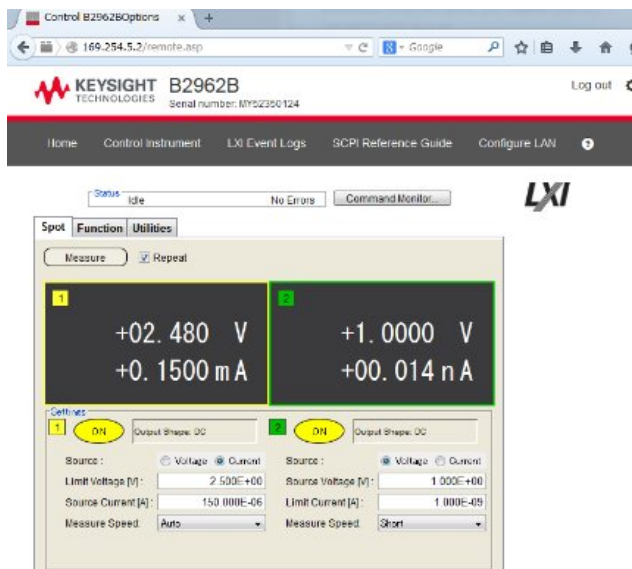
Control B2962BOptions × +

169.254.5.2/remote.asp

Google

KEYSIGHT TECHNOLOGIES B2962B
Serial number: MY52350124

Log out

Home Control Instrument LXI Event Logs SCPI Reference Guide Configure LAN ?

Status
Idle No Errors Command Monitor...

LXI

Spot Function Utilities

Measure Repeat

1
+02.480 V
+0.1500 mA

2
+1.0000 V
+00.014 nA

Settings
1 ON Output Shape: DC
2 ON Output Shape: DC

Source : Voltage Current
Limit Voltage [V] : 2.500E+00
Source Current [A] : 150.000E-06
Measure Speed: Auto

Source : Voltage Current
Source Voltage [V] : 1.000E+00
Limit Current [A] : 1.000E-09
Measure Speed: Short